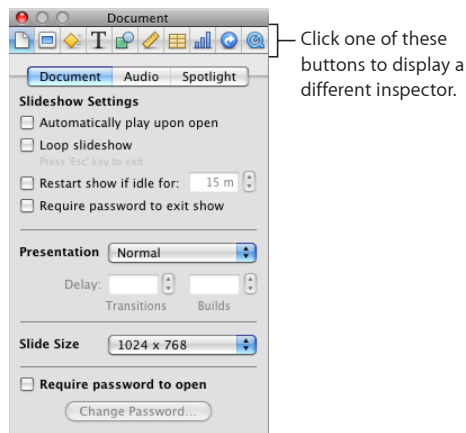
Document

Click one of these buttons to display a different inspector.

Document Audio Spotlight

Slideshow Settings

Automatically play upon open

Loop slideshow

Press 'Esc' key to exit

Restart show if idle for: 15 m

Require password to exit show

Presentation Normal

Delay:

Transitions Builds

Slide Size 1024 x 768

Require password to open

Change Password...